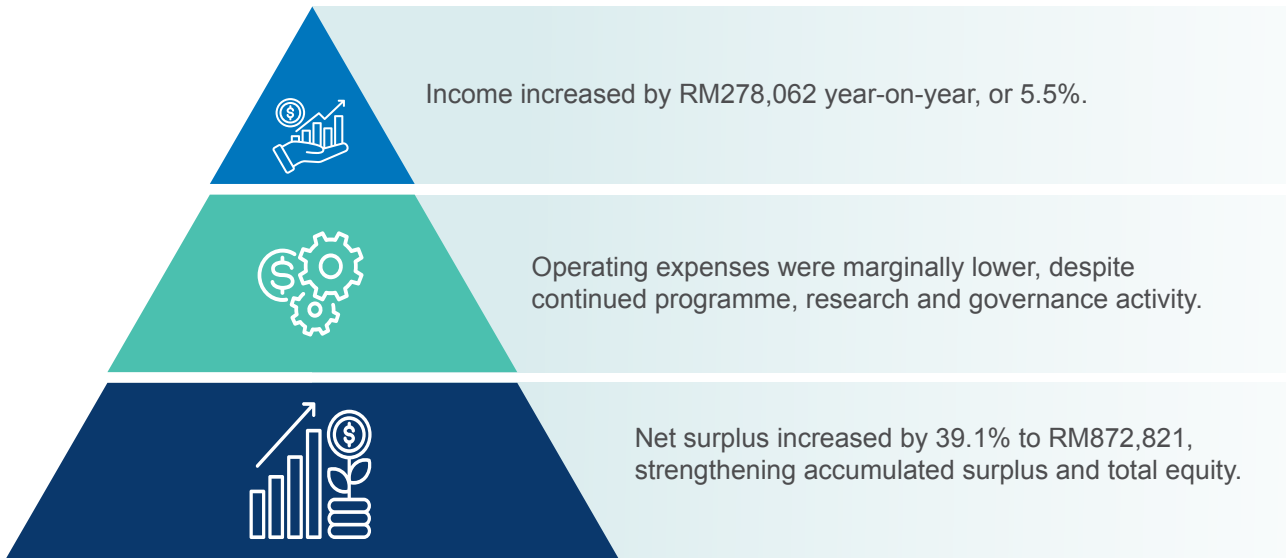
Income increased by RM278,062 year-on-year, or 5.5%.

Operating expenses were marginally lower, despite continued programme, research and governance activity.

Net surplus increased by 39.1% to RM872,821, strengthening accumulated surplus and total equity.